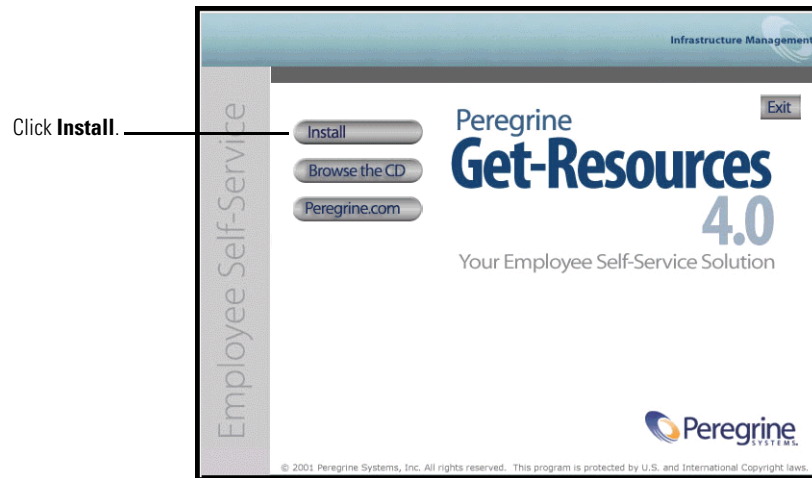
Click **Install**.

Infrastructure Management

Employee Self-Service

Exit

Install

Browse the CD

Peregrine.com

Peregrine

Get-Resources

4.0

Your Employee Self-Service Solution

Peregrine SYSTEMS

© 2001 Peregrine Systems, Inc. All rights reserved. This program is protected by U.S. and International Copyright laws.